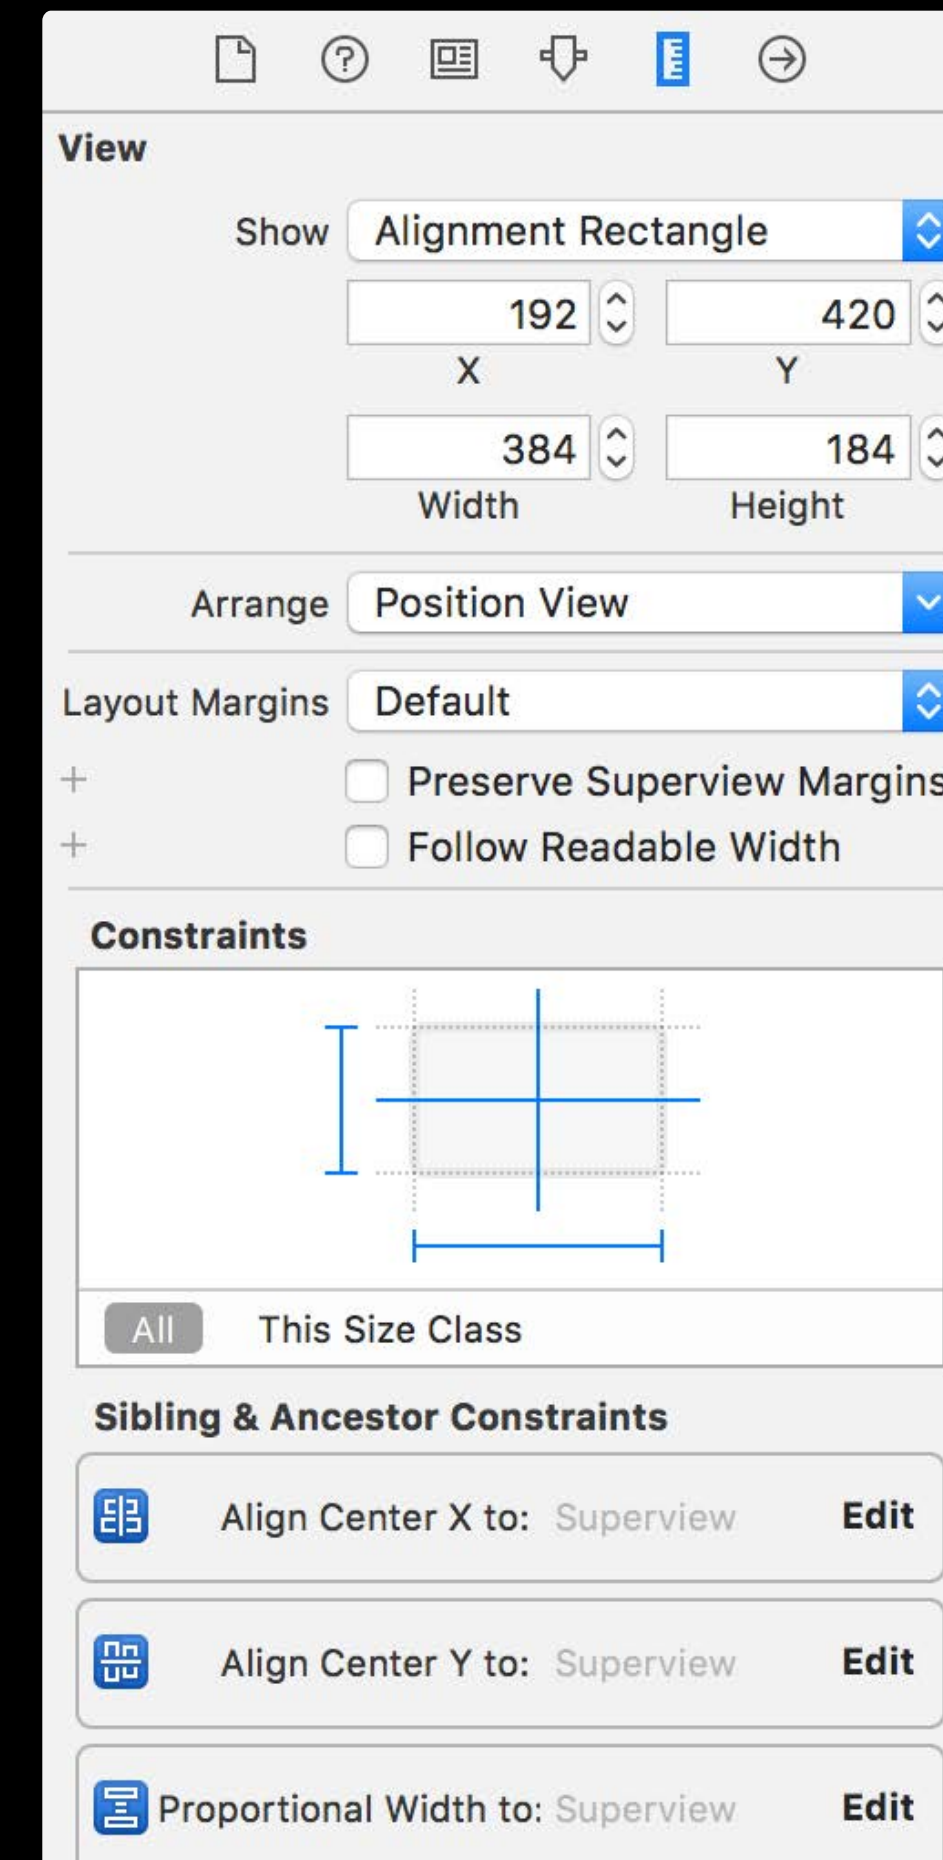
View

Show Alignment Rectangle

192 X
420 Y

384 Width
184 Height

Arrange Position View

Layout Margins Default

+ Preserve Superview Margins

+ Follow Readable Width

Constraints

All This Size Class

Sibling & Ancestor Constraints

Align Center X to: Superview Edit

Align Center Y to: Superview Edit

Proportional Width to: Superview Edit